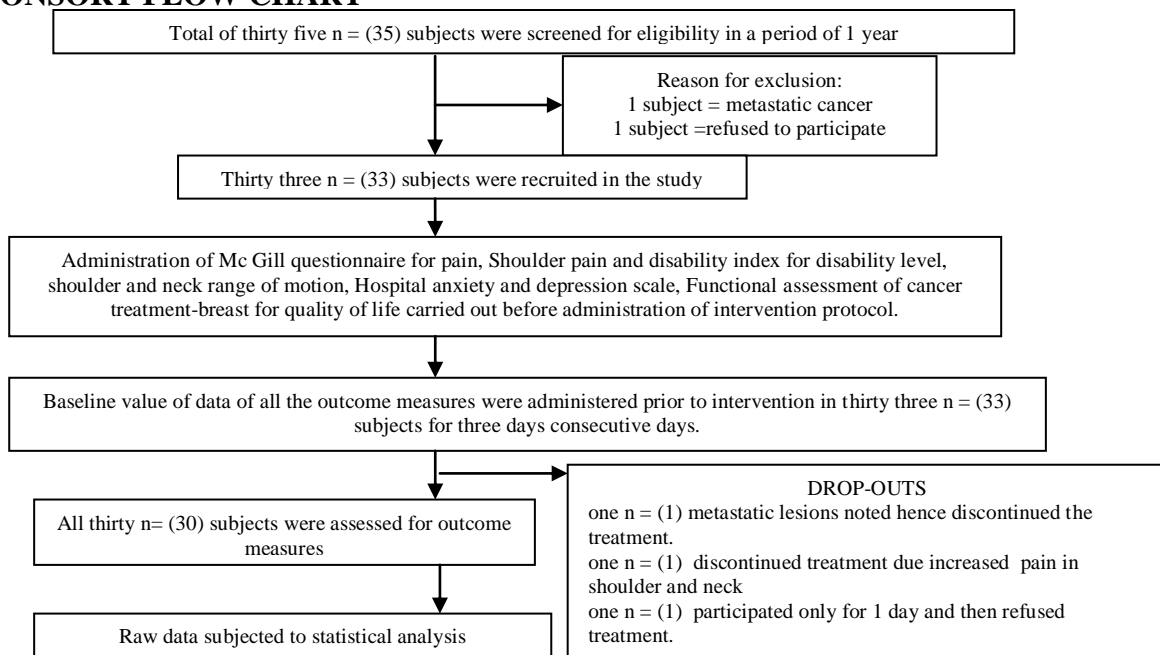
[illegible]ONSORT FLOW CHART

Total of thirty five n = (35) subjects were screened for eligibility in a period of 1 year

Reason for exclusion:
1 subject = metastatic cancer
1 subject =refused to participate

Thirty three n = (33) subjects were recruited in the study

Administration of Mc Gill questionnaire for pain, Shoulder pain and disability index for disability level, shoulder and neck range of motion, Hospital anxiety and depression scale, Functional assessment of cancer treatment-breast for quality of life carried out before administration of intervention protocol.

Baseline value of data of all the outcome measures were administered prior to intervention in thirty three n = (33) subjects for three days consecutive days.

All thirty n= (30) subjects were assessed for outcome measures

DROP-OUTS
one n = (1) metastatic lesions noted hence discontinued the treatment.
one n = (1) discontinued treatment due increased pain in shoulder and neck
one n = (1) participated only for 1 day and then refused treatment.

Raw data subjected to statistical analysis